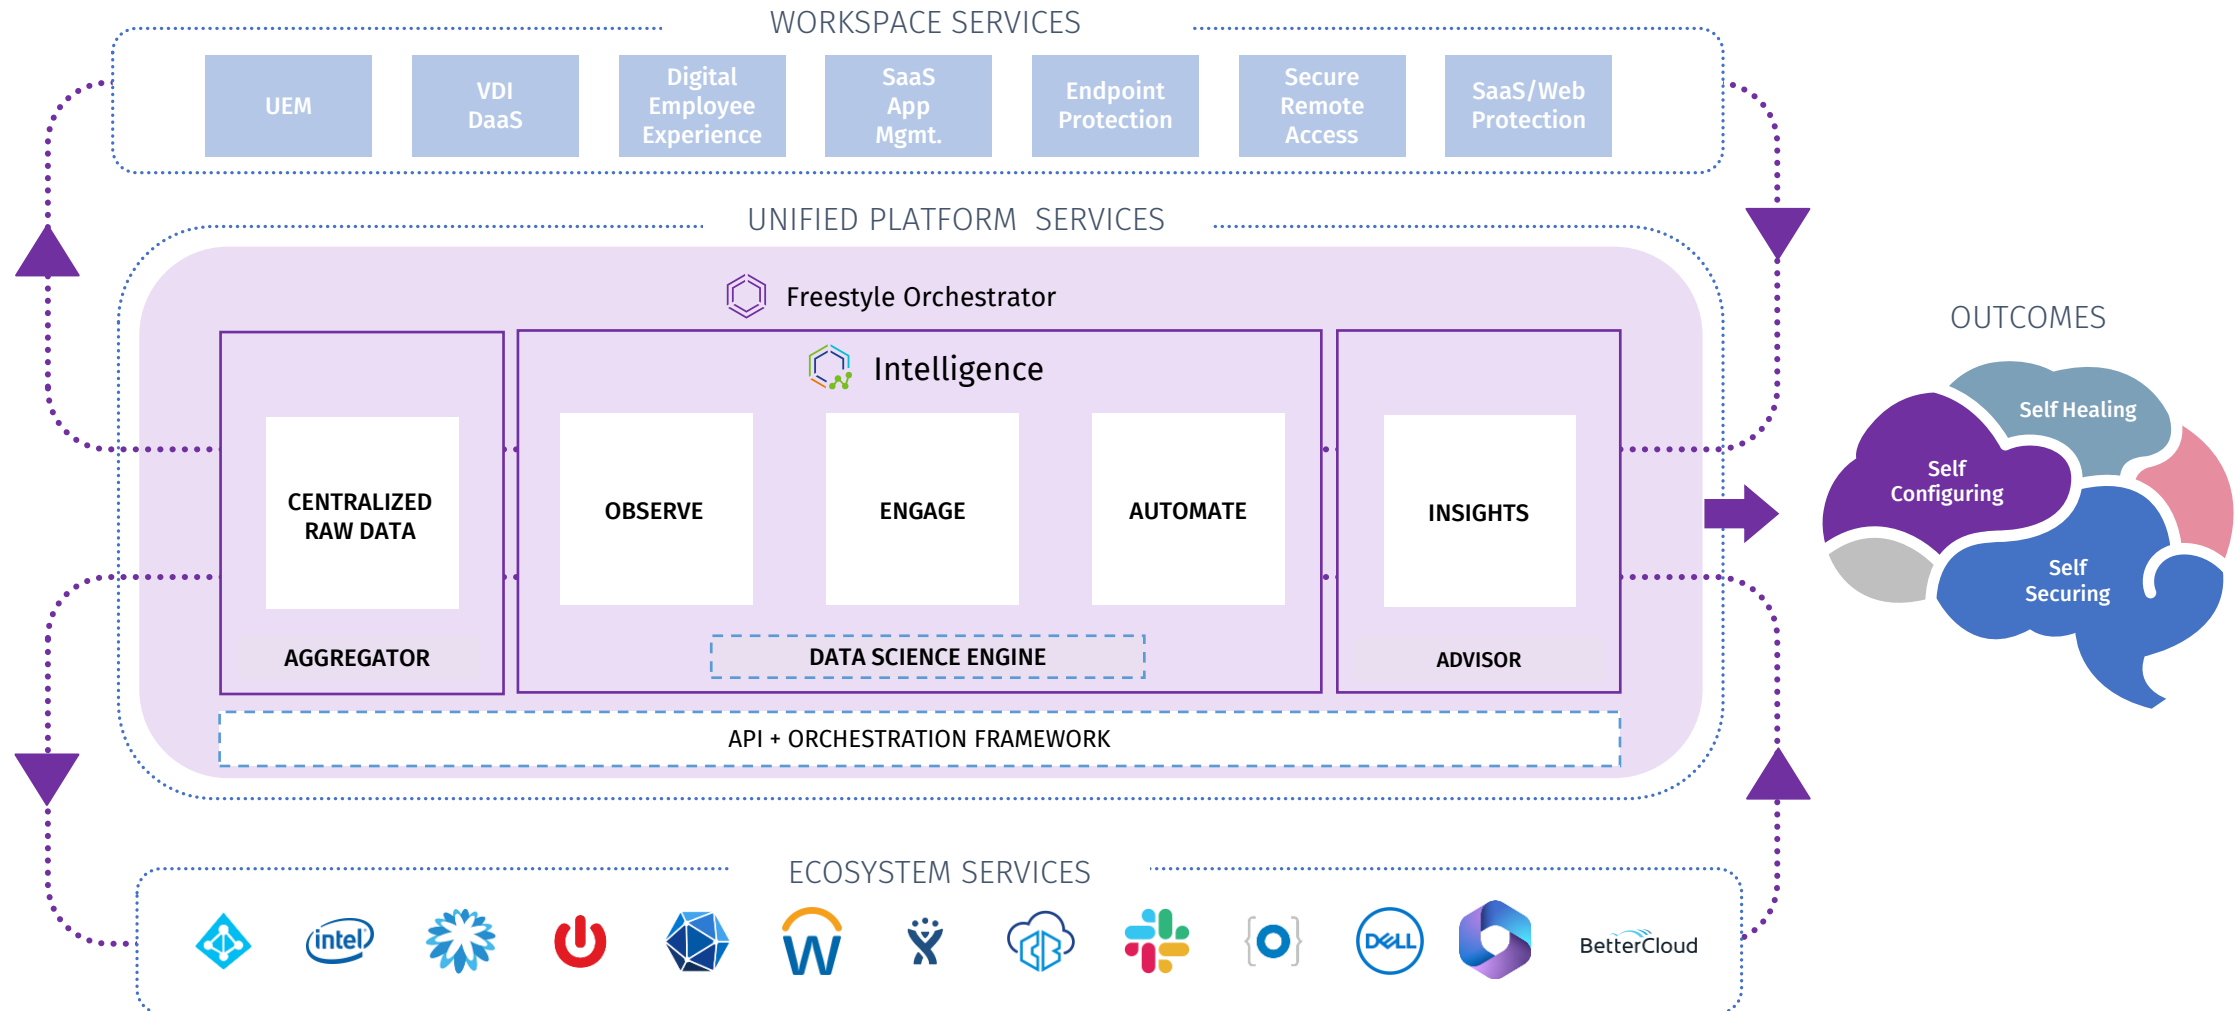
WORKSPACE SERVICES

UEM

VDI DaaS

Digital Employee Experience

SaaS App Mgmt.

Endpoint Protection

Secure Remote Access

SaaS/Web Protection

UNIFIED PLATFORM SERVICES

Freestyle Orchestrator

Intelligence

CENTRALIZED RAW DATA

AGGREGATOR

OBSERVE

ENGAGE

AUTOMATE

DATA SCIENCE ENGINE

INSIGHTS

ADVISOR

API + ORCHESTRATION FRAMEWORK

OUTCOMES

Self Healing

Self Configuring

Self Securing

ECOSYSTEM SERVICES

intel

W

DELL

BetterCloud